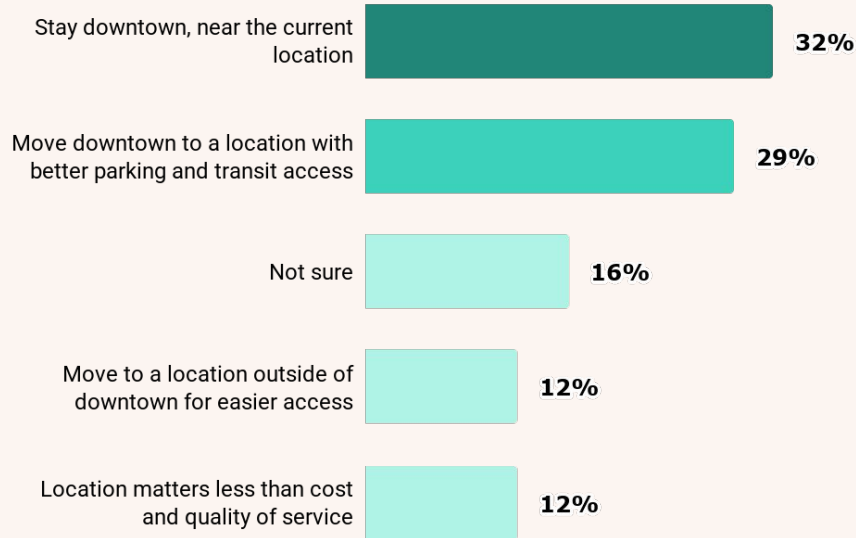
Stay downtown, near the current location
32%

Move downtown to a location with better parking and transit access
29%

Not sure
16%

Move to a location outside of downtown for easier access
12%

Location matters less than cost and quality of service
12%